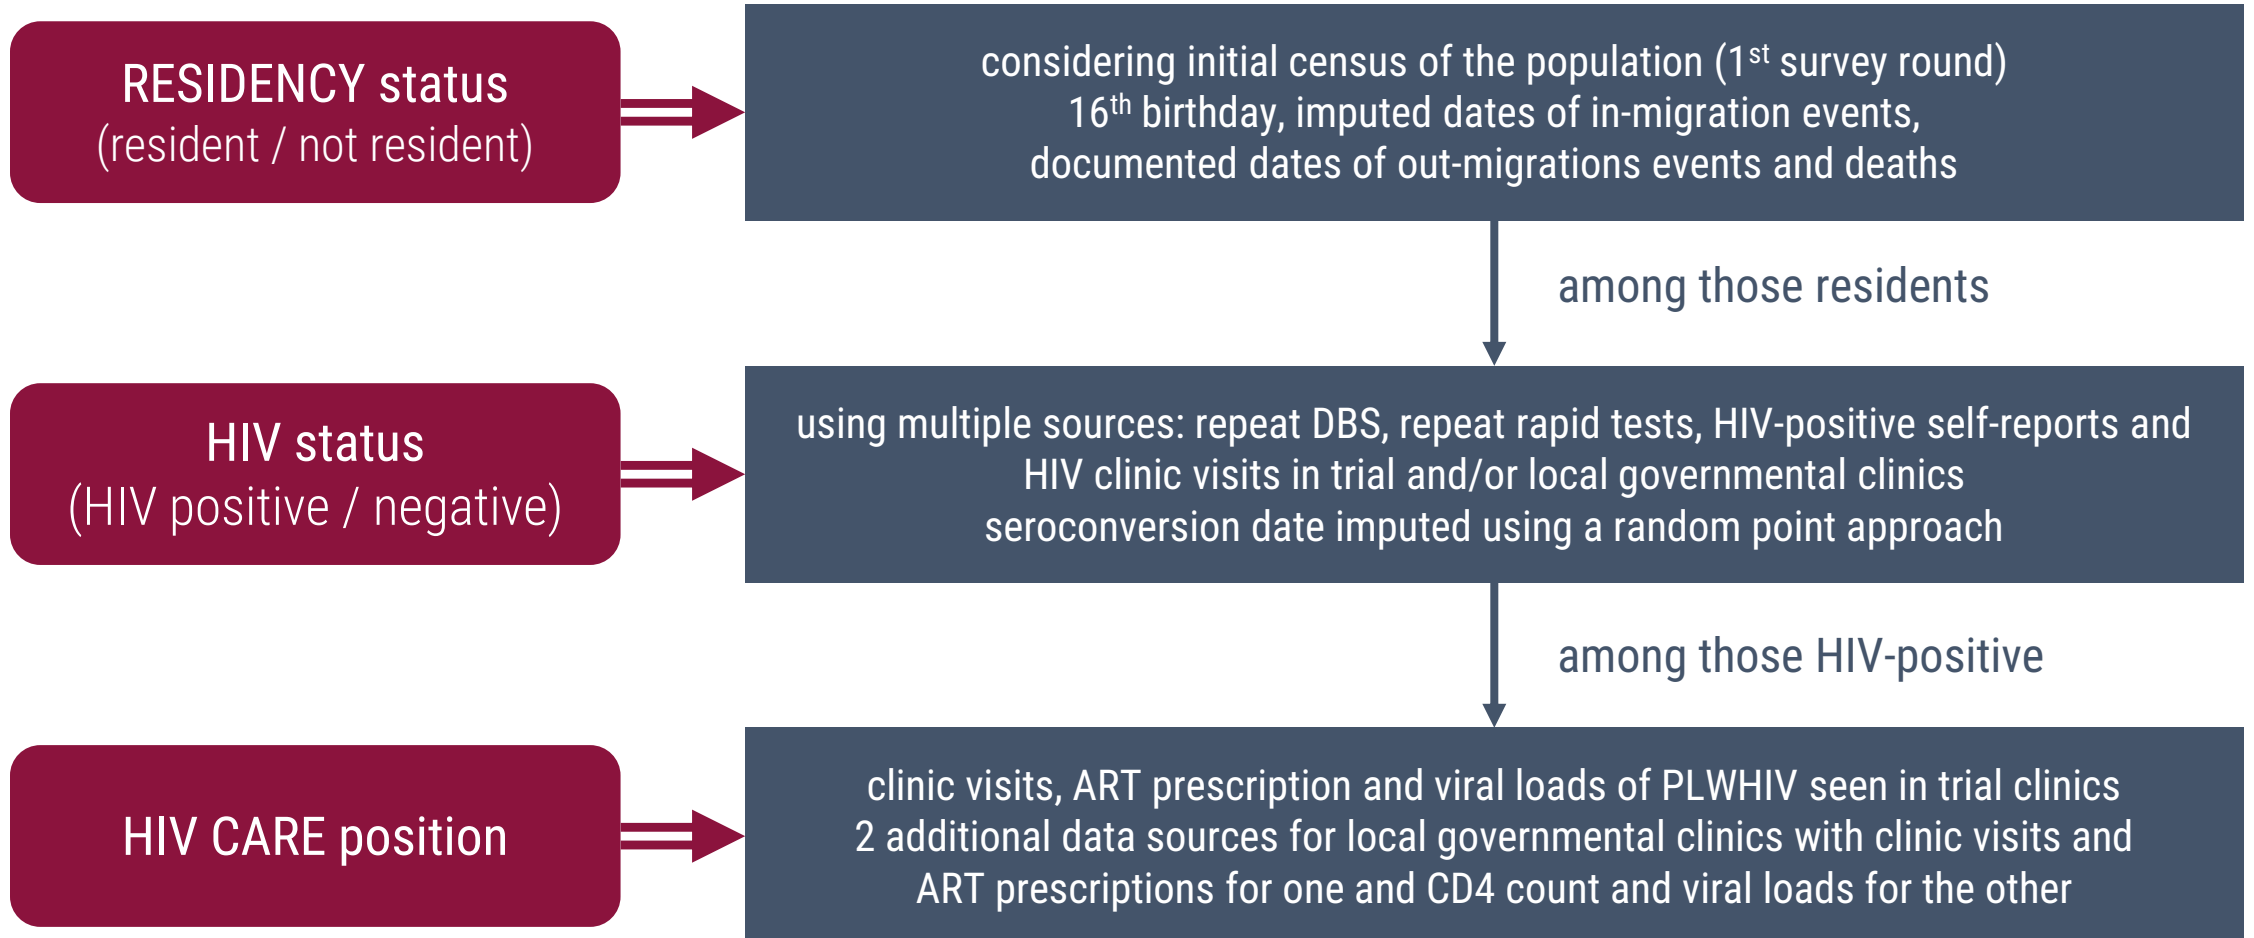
RESIDENCY status
(resident / not resident)

considering initial census of the population (1$^{st}$ survey round)
16$^{th}$ birthday, imputed dates of in-migration events,
documented dates of out-migrations events and deaths

among those residents

HIV status
(HIV positive / negative)

using multiple sources: repeat DBS, repeat rapid tests, HIV-positive self-reports and HIV clinic visits in trial and/or local governmental clinics
seroconversion date imputed using a random point approach

among those HIV-positive

HIV CARE position

clinic visits, ART prescription and viral loads of PLWHIV seen in trial clinics
2 additional data sources for local governmental clinics with clinic visits and ART prescriptions for one and CD4 count and viral loads for the other